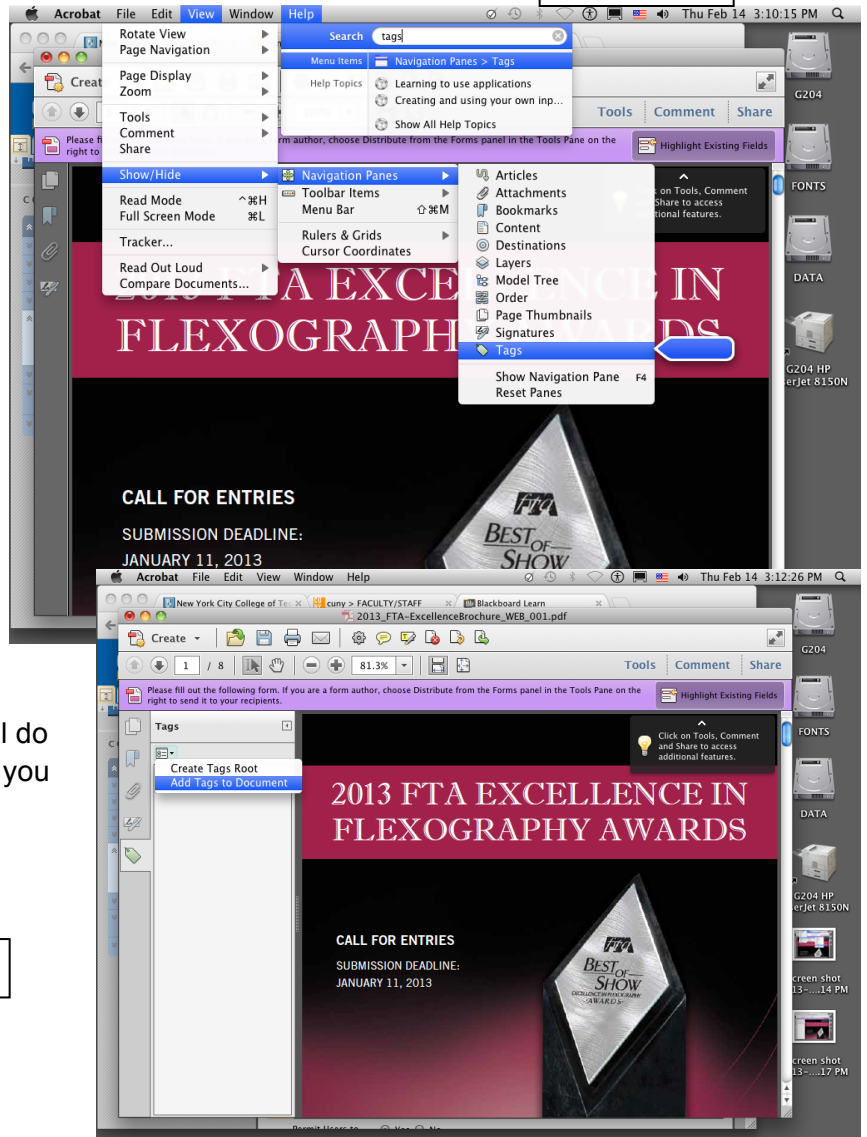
Acrobat File Edit View Window Help
Thu Feb 14 3:10:15 PM

Rotate View
Page Navigation
Page Display
Zoom
Tools
Comment
Share
Show/Hide
Read Mode ^⌘H
Full Screen Mode ⌘L
Tracker...
Read Out Loud
Compare Documents...

Search tags
Menu Items Navigation Panes > Tags
Help Topics Learning to use applications
Creating and using your own inp...
Show All Help Topics

Navigation Panes
Toolbar Items
Menu Bar ⇧⌘M
Rulers & Grids
Cursor Coordinates

Articles
Attachments
Bookmarks
Content
Destinations
Layers
Model Tree
Order
Page Thumbnails
Signatures
Tags
Show Navigation Pane F4
Reset Panes

Creat
Tools Comment Share
Please fi form author, choose Distribute from the Tools Pane on the right to
Highlight Existing Fields
on Tools, Comment Share to access additional features.

G204
FONTS
DATA
G204 HP erJet 8150N

2013 FTA EXCELLENCE IN FLEXOGRAPHY AWARDS

CALL FOR ENTRIES
SUBMISSION DEADLINE:
JANUARY 11, 2013

Acrobat File Edit View Window Help
Thu Feb 14 3:12:26 PM
New York City College of Te | cuny > FACULTY/STAFF | Blackboard Learn
2013_FTA-ExcellenceBrochure_WEB_001.pdf
Create
1 / 8
81.3%
Tools Comment Share
Please fill out the following form. If you are a form author, choose Distribute from the Forms panel in the Tools Pane on the right to send it to your recipients.
Highlight Existing Fields
Tags
Create Tags Root
Add Tags to Document
Click on Tools, Comment and Share to access additional features.

2013 FTA EXCELLENCE IN FLEXOGRAPHY AWARDS

CALL FOR ENTRIES
SUBMISSION DEADLINE:
JANUARY 11, 2013

BEST OF SHOW

G204
FONTS
DATA
G204 HP erJet 8150N
creen shot 13-....14 PM
creen shot 13-....17 PM

I do
you

Permit Users to